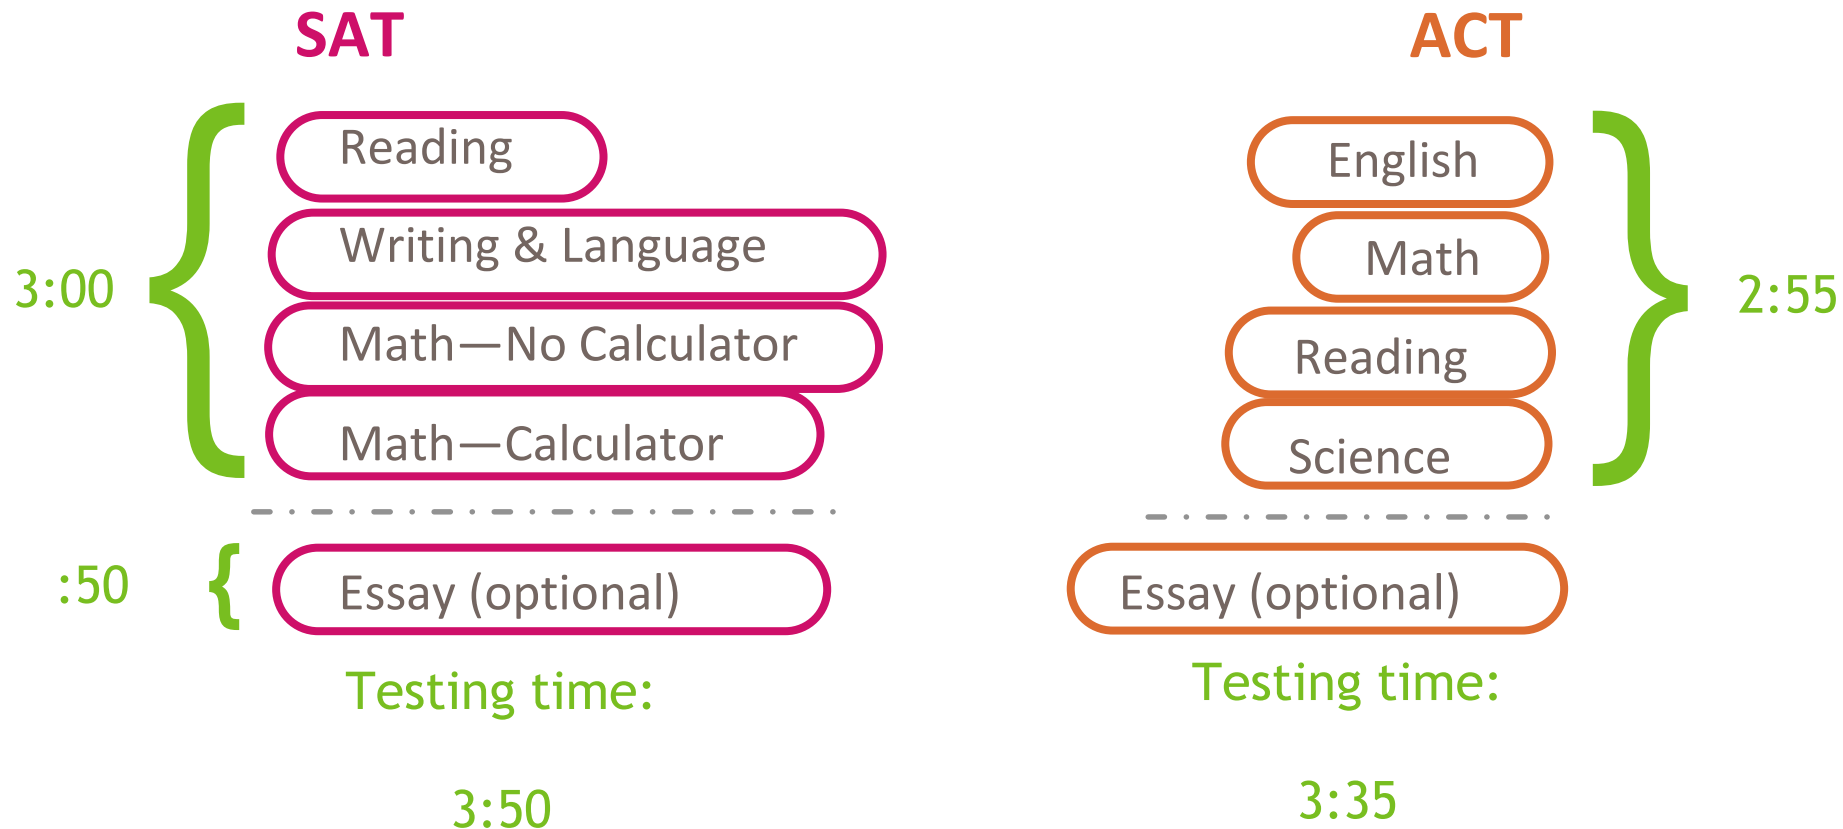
SAT

3:00

Reading

Writing & Language

Math—No Calculator

Math—Calculator

:50

Essay (optional)

Testing time:

3:50

ACT

English

Math

Reading

Science

2:55

Essay (optional)

Testing time:

3:35